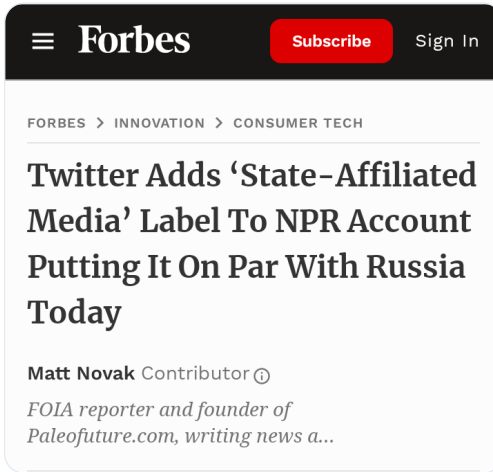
Forbes

Subscribe

Sign In

FORBES > INNOVATION > CONSUMER TECH

Twitter Adds ‘State-Affiliated Media’ Label To NPR Account Putting It On Par With Russia Today

Matt Novak Contributor

FOIA reporter and founder of Paleofuture.com, writing news a...